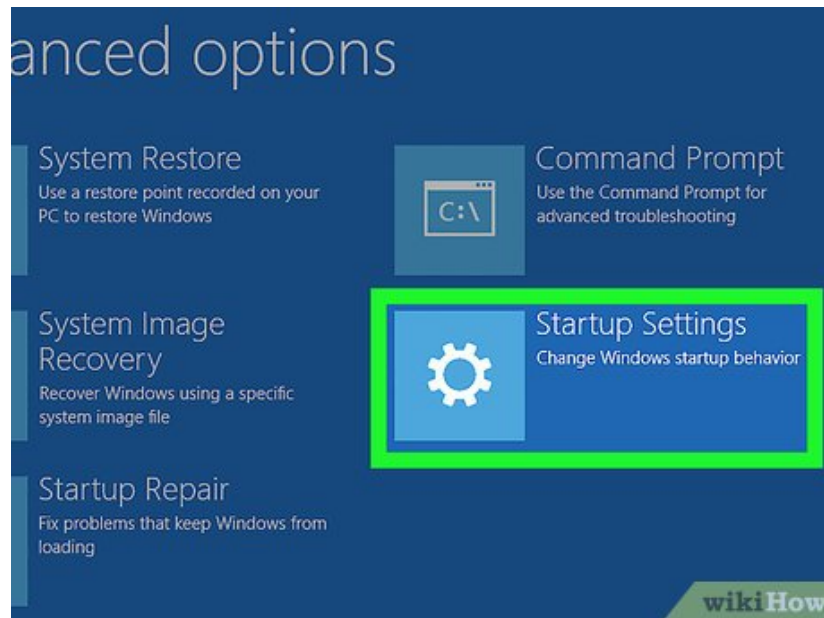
anced options

System Restore
Use a restore point recorded on your PC to restore Windows

C:\

Command Prompt
Use the Command Prompt for advanced troubleshooting

System Image Recovery
Recover Windows using a specific system image file

Startup Settings
Change Windows startup behavior

Startup Repair
Fix problems that keep Windows from loading

wikiHow